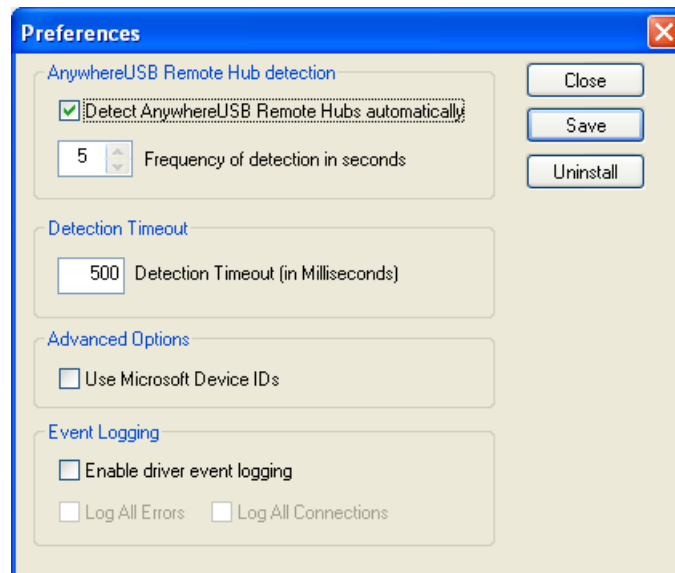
Preferences

AnywhereUSB Remote Hub detection

Detect AnywhereUSB Remote Hubs automatically

5 Frequency of detection in seconds

Close

Save

Uninstall

Detection Timeout

500 Detection Timeout (in Milliseconds)

Advanced Options

Use Microsoft Device IDs

Event Logging

Enable driver event logging

Log All Errors

Log All Connections